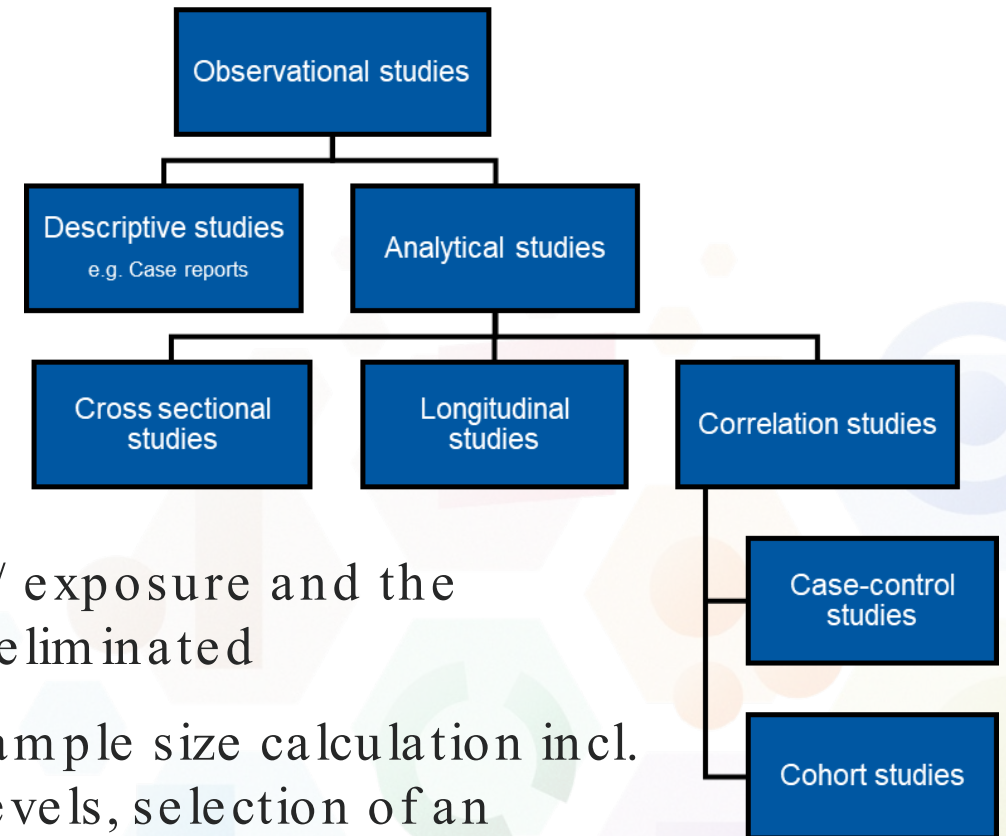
Observational studies

Descriptive studies
e.g. Case reports

Analytical studies

Cross sectional studies

Longitudinal studies

Correlation studies

Case-control studies

Cohort studies

/ exposure and the eliminated

ample size calculation incl. evels, selection of an